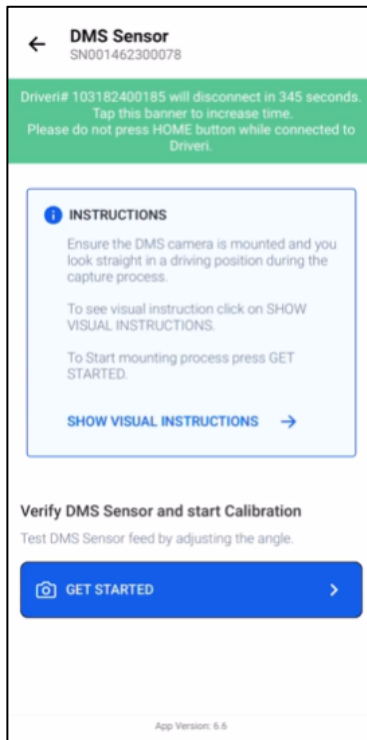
← DMS Sensor
SN001462300078

Driveri# 103182400185 will disconnect in 345 seconds. Tap this banner to increase time. Please do not press HOME button while connected to Driveri.

INSTRUCTIONS

Ensure the DMS camera is mounted and you look straight in a driving position during the capture process.

To see visual instruction click on SHOW VISUAL INSTRUCTIONS.

To Start mounting process press GET STARTED.

SHOW VISUAL INSTRUCTIONS →

Verify DMS Sensor and start Calibration

Test DMS Sensor feed by adjusting the angle.

GET STARTED >

App Version: 6.6